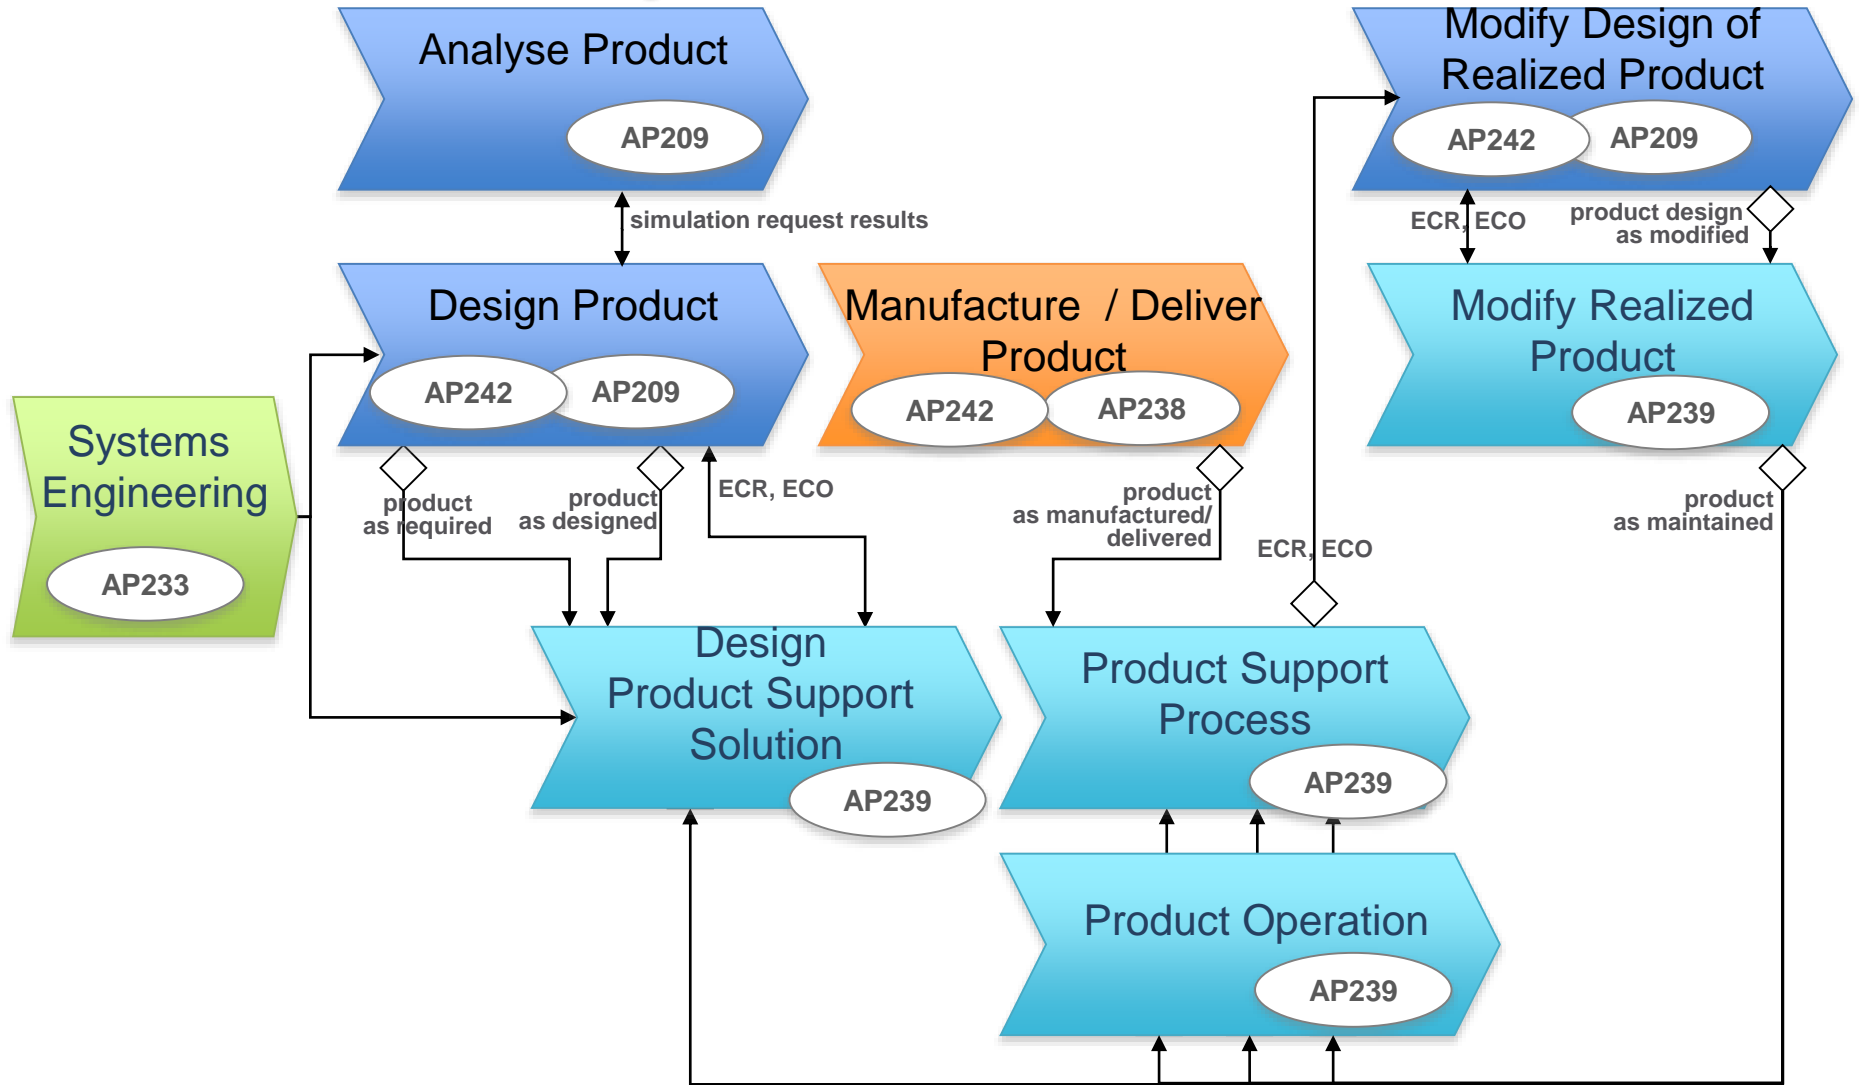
Analyse Product
AP209

Modify Design of Realized Product
AP242
AP209

simulation request results

ECR, ECO
product design as modified

Design Product
AP242
AP209

Manufacture / Deliver Product
AP242
AP238

Modify Realized Product
AP239

Systems Engineering
AP233

product as required
product as designed
ECR, ECO
product as manufactured/ delivered
ECR, ECO
product as maintained

Design Product Support Solution
AP239

Product Support Process
AP239

Product Operation
AP239